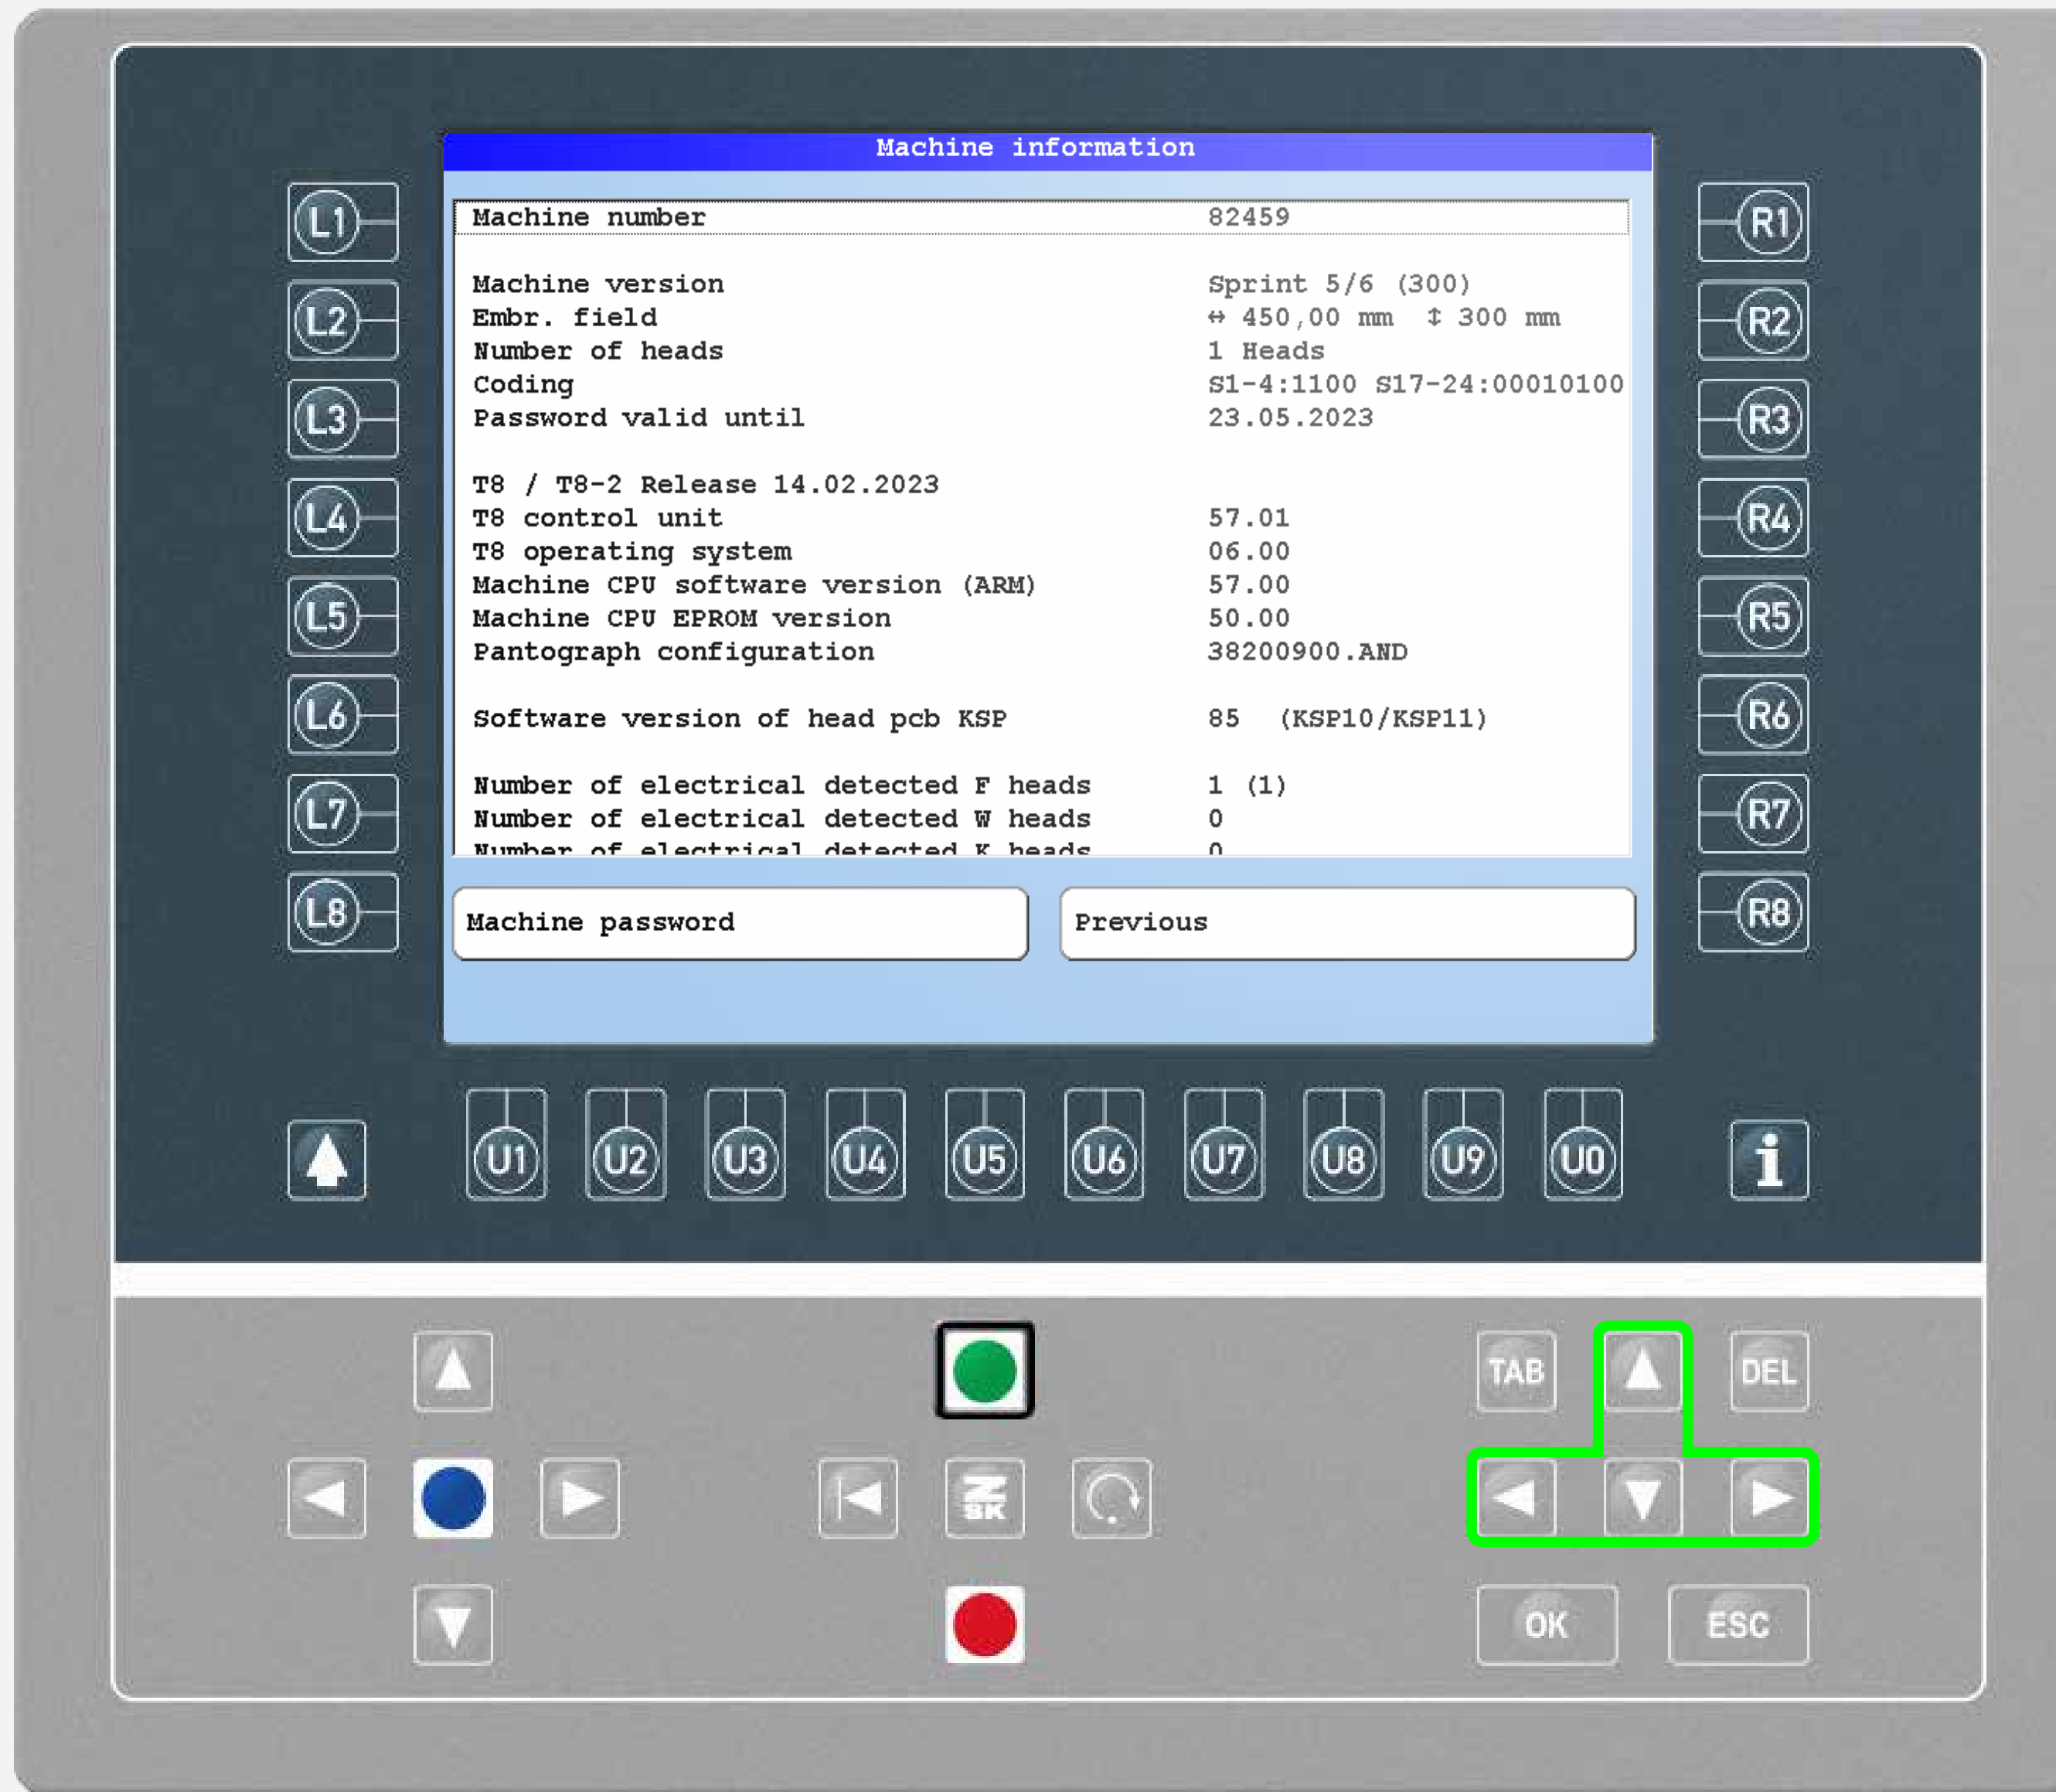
L1
L2
L3
L4
L5
L6
L7
L8

Machine information

Machine number 82459

Machine version Sprint 5/6 (300)
Embr. field ↔ 450,00 mm ↕ 300 mm
Number of heads 1 Heads
Coding S1-4:1100 S17-24:00010100
Password valid until 23.05.2023

T8 / T8-2 Release 14.02.2023
T8 control unit 57.01
T8 operating system 06.00
Machine CPU software version (ARM) 57.00
Machine CPU EPROM version 50.00
Pantograph configuration 38200900.AND

Software version of head pcb KSP 85 (KSP10/KSP11)

Number of electrical detected F heads 1 (1)
Number of electrical detected W heads 0
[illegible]

Machine password
Previous

R1
R2
R3
R4
R5
R6
R7
R8

U1 U2 U3 U4 U5 U6 U7 U8 U9 U0

i

TAB
DEL
SK
OK
ESC